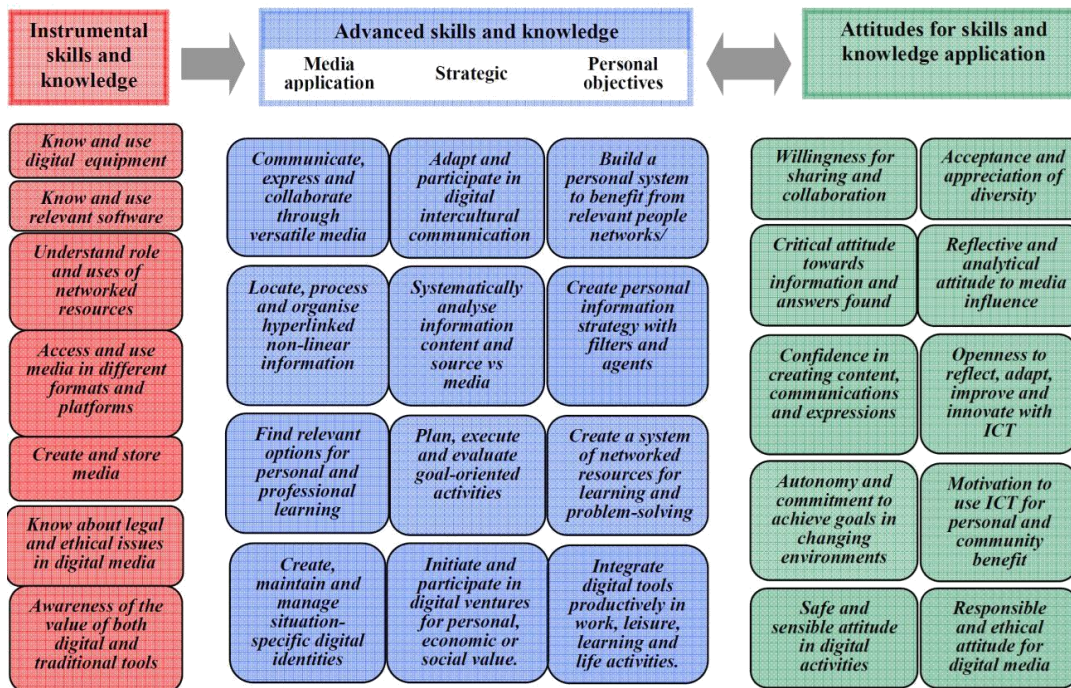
Instrumental skills and knowledge

Advanced skills and knowledge

Media application

Strategic

Personal objectives

Attitudes for skills and knowledge application

Know and use digital equipment

Know and use relevant software

Understand role and uses of networked resources

Access and use media in different formats and platforms

Create and store media

Know about legal and ethical issues in digital media

Awareness of the value of both digital and traditional tools

Communicate, express and collaborate through versatile media

Adapt and participate in digital intercultural communication

Build a personal system to benefit from relevant people networks/

Locate, process and organise hyperlinked non-linear information

Systematically analyse information content and source vs media

Create personal information strategy with filters and agents

Find relevant options for personal and professional learning

Plan, execute and evaluate goal-oriented activities

Create a system of networked resources for learning and problem-solving

Create, maintain and manage situation-specific digital identities

Initiate and participate in digital ventures for personal, economic or social value.

Integrate digital tools productively in work, leisure, learning and life activities.

Willingness for sharing and collaboration

Acceptance and appreciation of diversity

Critical attitude towards information and answers found

Reflective and analytical attitude to media influence

Confidence in creating content, communications and expressions

Openness to reflect, adapt, improve and innovate with ICT

Autonomy and commitment to achieve goals in changing environments

Motivation to use ICT for personal and community benefit

Safe and sensible attitude in digital activities

Responsible and ethical attitude for digital media